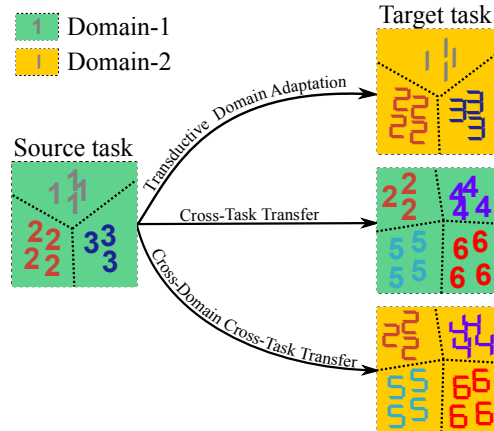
1 Domain-1
1 Domain-2

Target task

Source task

Transductive Domain Adaptation

Cross-Task Transfer

Cross-Domain Cross-Task Transfer

1 1 1 1
2 2 2 2
3 3 3

1 1 1
2 2 2 2
3 3 3 3

2 2 2
4 4 4
5 5 5 5
6 6 6 6

2 2 2
4 4 4
5 5 5 5
6 6 6 6